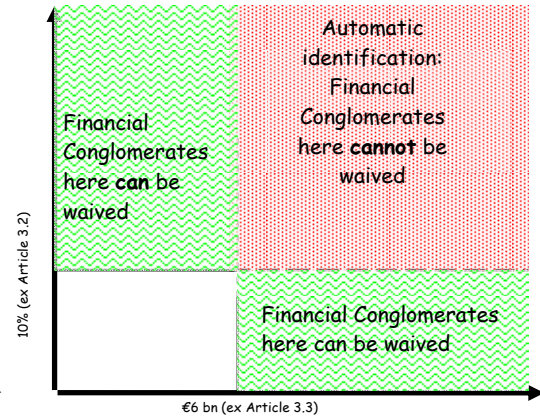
Automatic identification: Financial Conglomerates here **cannot** be waived

Financial Conglomerates here **can** be waived

10% (ex Article 3.2)

Financial Conglomerates here can be waived

€6 bn (ex Article 3.3)